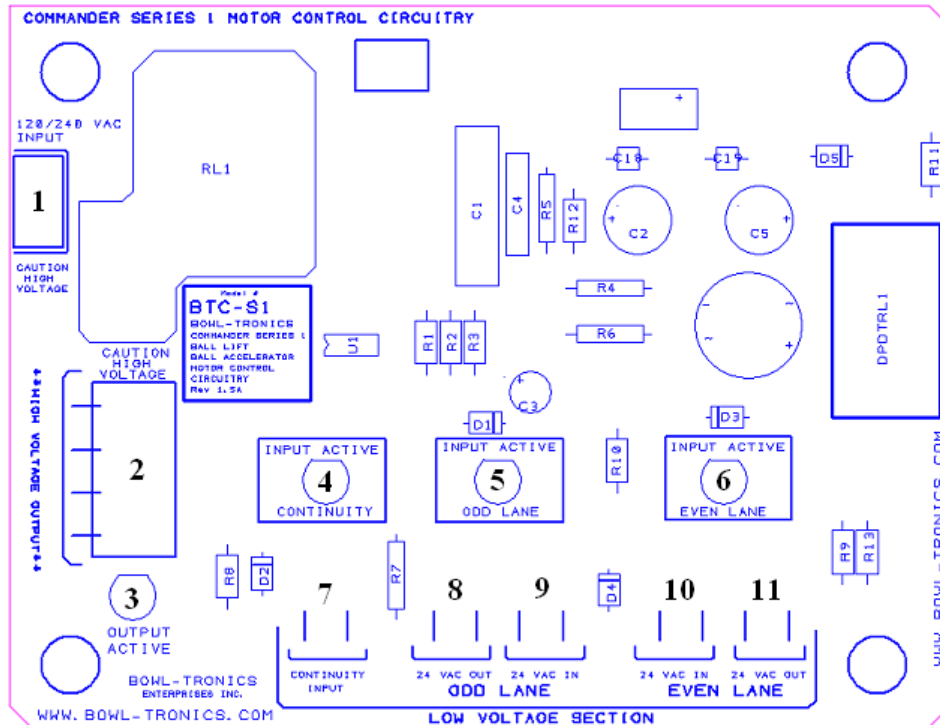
COMMANDER SERIES 1 MOTOR CONTROL CIRCUITRY

120/240 VAC
INPUT

1

CAUTION
HIGH
VOLTAGE

RL1

C1
C4
R5
R12
C10
C2
C19
C5
D5
R11
+

R4
R6
DPDTRL1

Model #
BTC-S1
BOWL-TRONICS
COMMANDER SERIES 1
BALL LIFT
BALL ACCELERATOR
MOTOR CONTROL
CIRCUITRY
Rev 1.5A

U1
R1
R2
R3
C3
D1
D3

CAUTION
HIGH
VOLTAGE

+HIGH VOLTAGE OUTPUT+

2

3
OUTPUT
ACTIVE

INPUT ACTIVE
4
CONTINUITY

INPUT ACTIVE
5
ODD LANE

R10

INPUT ACTIVE
6
EVEN LANE

R8
D2
R7
D4
R9
R13

7
CONTINUITY
INPUT

8
24 VAC OUT

9
24 VAC IN

ODD LANE

10
24 VAC IN

11
24 VAC OUT

EVEN LANE

BOWL-TRONICS
ENTERPRISES INC.

WWW.BOWL-TRONICS.COM

LOW VOLTAGE SECTION

WWW.BOWL-TRONICS.COM